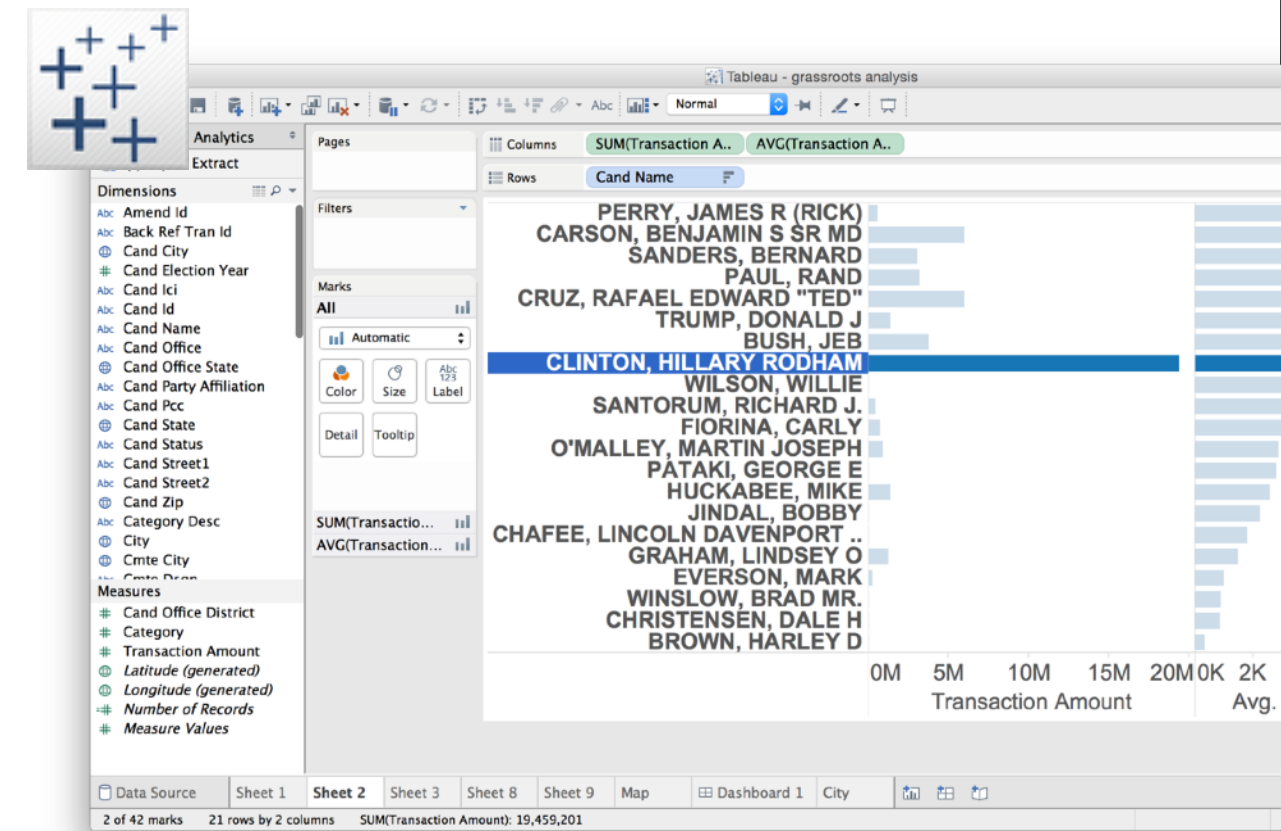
Tableau - grassroots analysis

Normal

Analytics
Extract

Dimensions
Abc Amend Id
Abc Back Ref Tran Id
Cand City
Cand Election Year
Abc Cand Ici
Abc Cand Id
Abc Cand Name
Abc Cand Office
Cand Office State
Abc Cand Party Affiliation
Abc Cand Pcc
Cand State
Abc Cand Status
Abc Cand Street1
Abc Cand Street2
Cand Zip
Abc Category Desc
City
Cmte City

Measures
Cand Office District
Category
Transaction Amount
Latitude (generated)
Longitude (generated)
Number of Records
Measure Values

Pages

Filters

Marks
All
Automatic
Color
Size
Abc 123 Label
Detail
Tooltip
SUM(Transactio...
AVG(Transaction...

Columns SUM(Transaction A.. AVG(Transaction A..
Rows Cand Name

PERRY, JAMES R (RICK)
CARSON, BENJAMIN S SR MD
SANDERS, BERNARD
PAUL, RAND
CRUZ, RAFAEL EDWARD "TED"
TRUMP, DONALD J
BUSH, JEB
CLINTON, HILLARY RODHAM
WILSON, WILLIE
SANTORUM, RICHARD J.
FIORINA, CARLY
O'MALLEY, MARTIN JOSEPH
PATAKI, GEORGE E
HUCKABEE, MIKE
JINDAL, BOBBY
CHAFEE, LINCOLN DAVENPORT ..
GRAHAM, LINDSEY O
EVERSON, MARK
WINSLOW, BRAD MR.
CHRISTENSEN, DALE H
BROWN, HARLEY D

0M 5M 10M 15M 20M
Transaction Amount
0K 2K
Avg.

Data Source | Sheet 1 | Sheet 2 | Sheet 3 | Sheet 8 | Sheet 9 | Map | Dashboard 1 | City

2 of 42 marks 21 rows by 2 columns SUM(Transaction Amount): 19,459,201